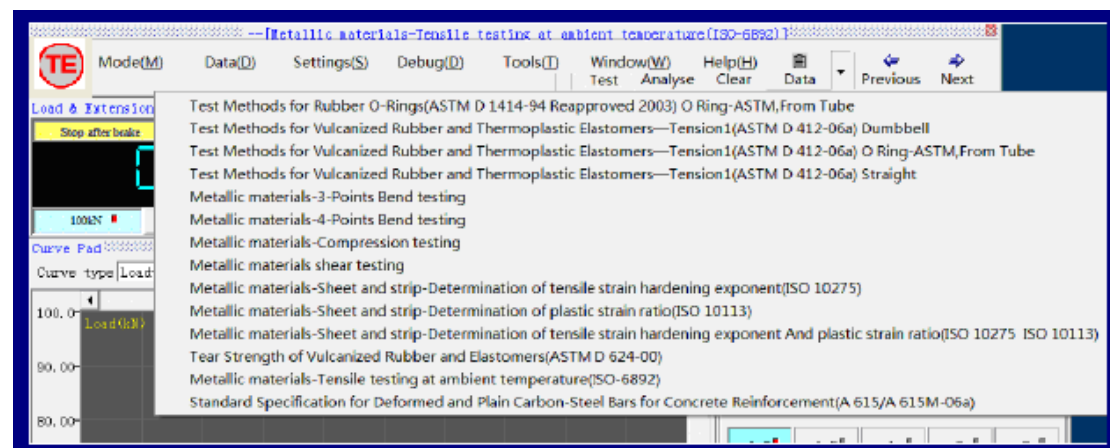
--[Metallic materials-Tensile testing at ambient temperature(ISO-6892)]

TE

Mode(M) Data(D) Settings(S) Debug(D) Tools(T) Window(W) Help(H)

Test Analyse Clear Data Previous Next

Load & Extension

Stop after break

100kN

Curve Pad

Curve type Load

100. 0

Load(kN)

90. 00

80. 00

Test Methods for Rubber O-Rings(ASTM D 1414-94 Reapproved 2003) O Ring-ASTM,From Tube
Test Methods for Vulcanized Rubber and Thermoplastic Elastomers—Tension1(ASTM D 412-06a) Dumbbell
Test Methods for Vulcanized Rubber and Thermoplastic Elastomers—Tension1(ASTM D 412-06a) O Ring-ASTM,From Tube
Test Methods for Vulcanized Rubber and Thermoplastic Elastomers—Tension1(ASTM D 412-06a) Straight
Metallic materials-3-Points Bend testing
Metallic materials-4-Points Bend testing
Metallic materials-Compression testing
Metallic materials shear testing
Metallic materials-Sheet and strip-Determination of tensile strain hardening exponent(ISO 10275)
Metallic materials-Sheet and strip-Determination of plastic strain ratio(ISO 10113)
Metallic materials-Sheet and strip-Determination of tensile strain hardening exponent And plastic strain ratio(ISO 10275 ISO 10113)
Tear Strength of Vulcanized Rubber and Elastomers(ASTM D 624-00)
Metallic materials-Tensile testing at ambient temperature(ISO-6892)
Standard Specification for Deformed and Plain Carbon-Steel Bars for Concrete Reinforcement(A 615/A 615M-06a)